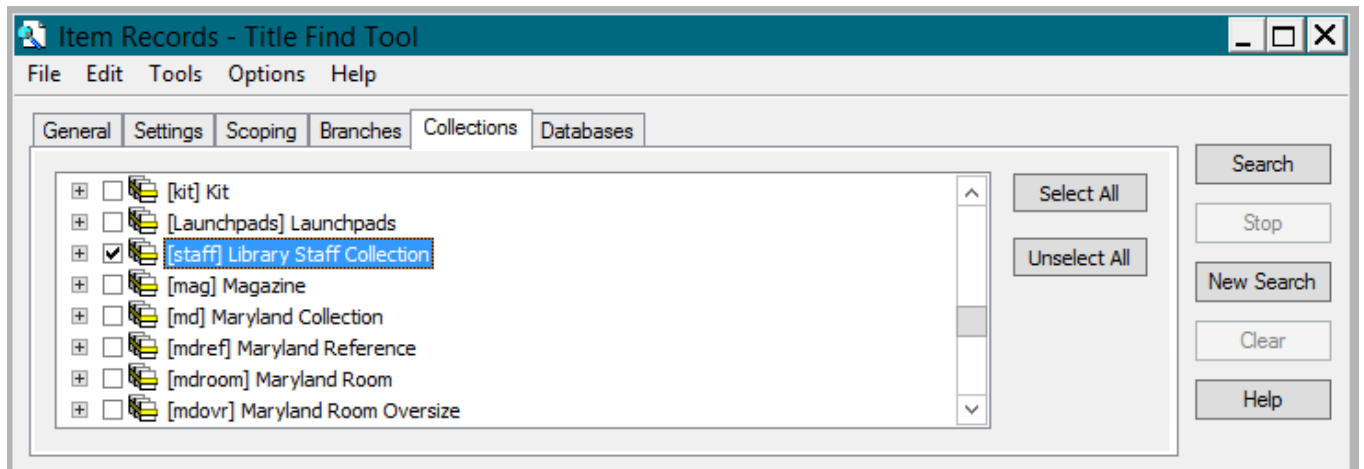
Item Records - Title Find Tool

File Edit Tools Options Help

General Settings Scoping Branches Collections Databases

[kit] Kit
[Launchpads] Launchpads
[staff] Library Staff Collection
[mag] Magazine
[md] Maryland Collection
[mdref] Maryland Reference
[mdroom] Maryland Room
[mdovr] Maryland Room Oversize

Select All
Unselect All

Search
Stop
New Search
Clear
Help